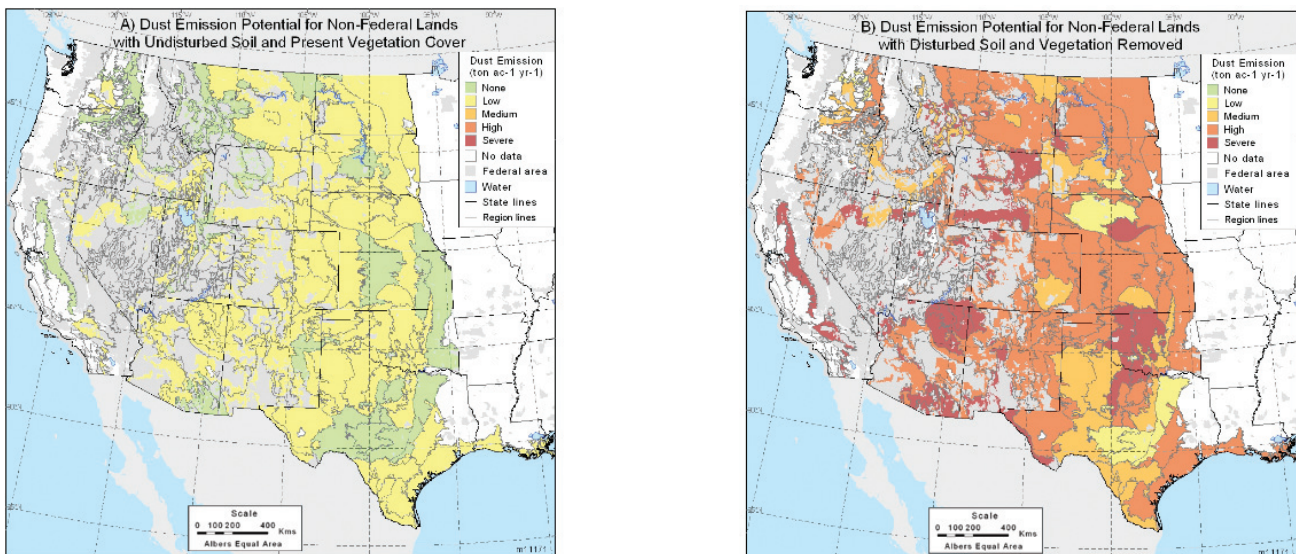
A) Dust Emission Potential for Non-Federal Lands with Undisturbed Soil and Present Vegetation Cover

Dust Emission (ton ac-1 yr-1)
None
Low
Medium
High
Severe
No data
Federal area
Water
State lines
Region lines

Scale
0 100 200 400 Kms
Albers Equal Area

B) Dust Emission Potential for Non-Federal Lands with Disturbed Soil and Vegetation Removed

Dust Emission (ton ac-1 yr-1)
None
Low
Medium
High
Severe
No data
Federal area
Water
State lines
Region lines

Scale
0 100 200 400 Kms
Albers Equal Area